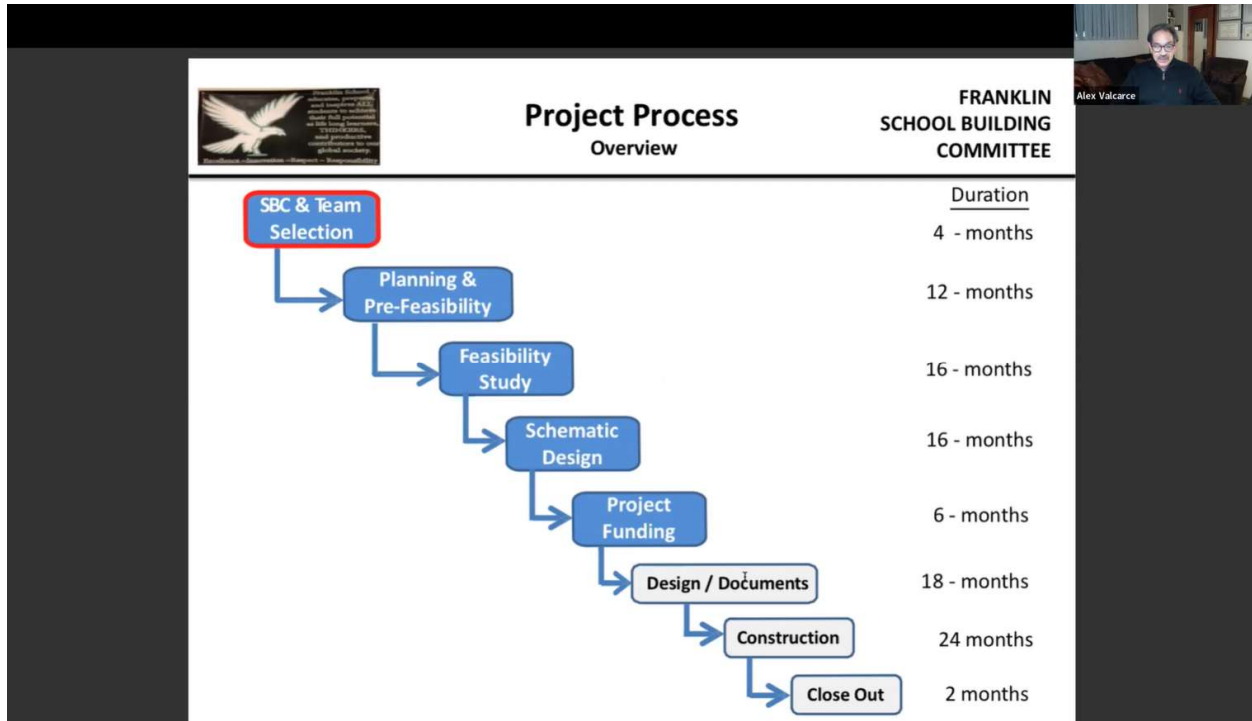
Franklin Schools' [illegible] students to achieve their full potential as life long learners, THINKERS, and productive contributors to our global society.
Excellence – Innovation – Respect – Responsibility

Project Process
Overview

FRANKLIN
SCHOOL BUILDING
COMMITTEE

Alex Valcarce

Duration

SBC & Team Selection — 4 - months
Planning & Pre-Feasibility — 12 - months
Feasibility Study — 16 - months
Schematic Design — 16 - months
Project Funding — 6 - months
Design / Documents — 18 - months
Construction — 24 months
Close Out — 2 months